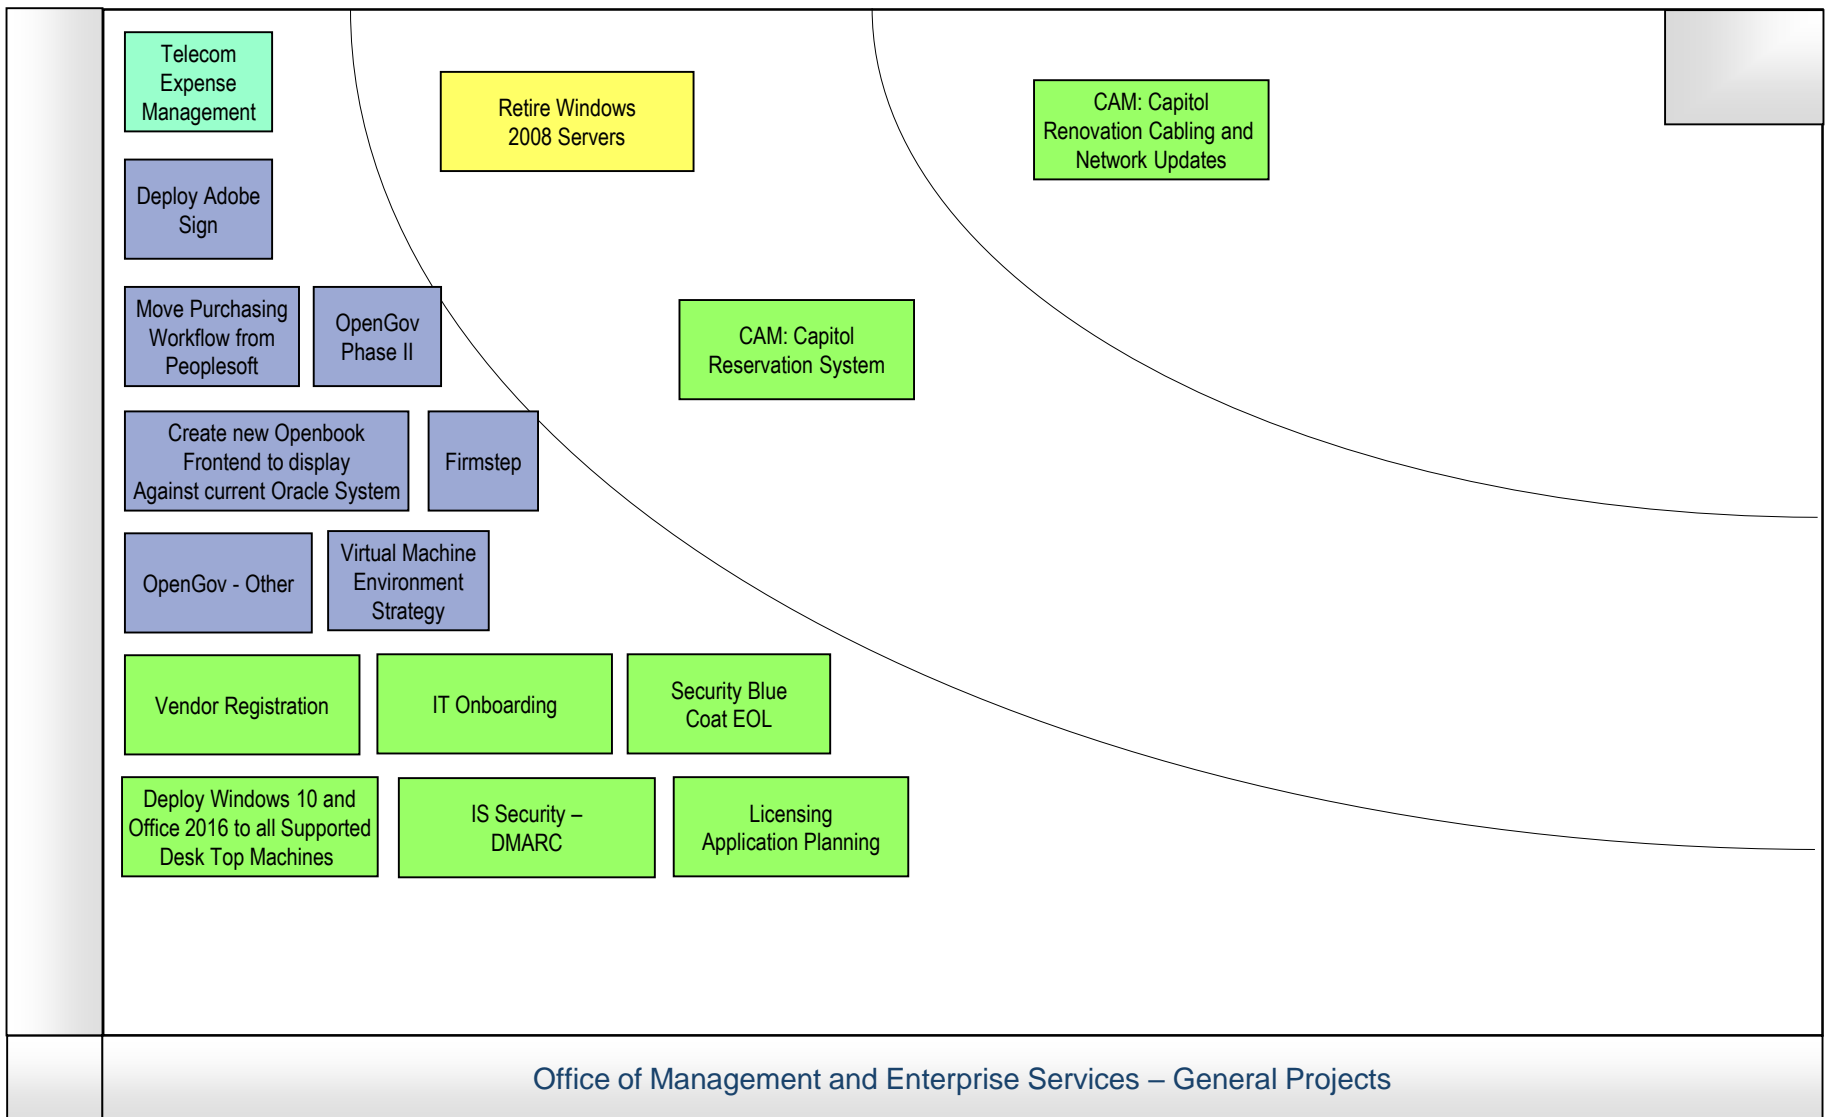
Telecom Expense Management

Retire Windows 2008 Servers

CAM: Capitol Renovation Cabling and Network Updates

Deploy Adobe Sign

Move Purchasing Workflow from Peoplesoft

OpenGov Phase II

CAM: Capitol Reservation System

Create new Openbook Frontend to display Against current Oracle System

Firmstep

OpenGov - Other

Virtual Machine Environment Strategy

Vendor Registration

IT Onboarding

Security Blue Coat EOL

Deploy Windows 10 and Office 2016 to all Supported Desk Top Machines

IS Security – DMARC

Licensing Application Planning

Office of Management and Enterprise Services – General Projects